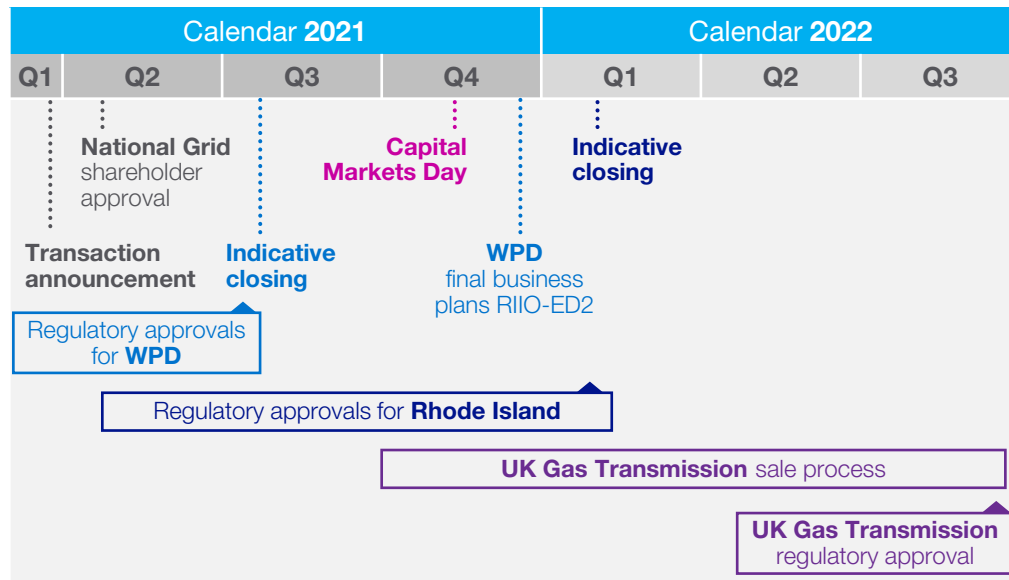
| Calendar 2021 | | | | Calendar 2022 | | |
|---|---|---|---|---|---|---|
| Q1 | Q2 | Q3 | Q4 | Q1 | Q2 | Q3 |

National Grid shareholder approval

Capital Markets Day

Indicative closing

Transaction announcement

Indicative closing

WPD final business plans RIIO-ED2

Regulatory approvals for WPD

Regulatory approvals for Rhode Island

UK Gas Transmission sale process

UK Gas Transmission regulatory approval